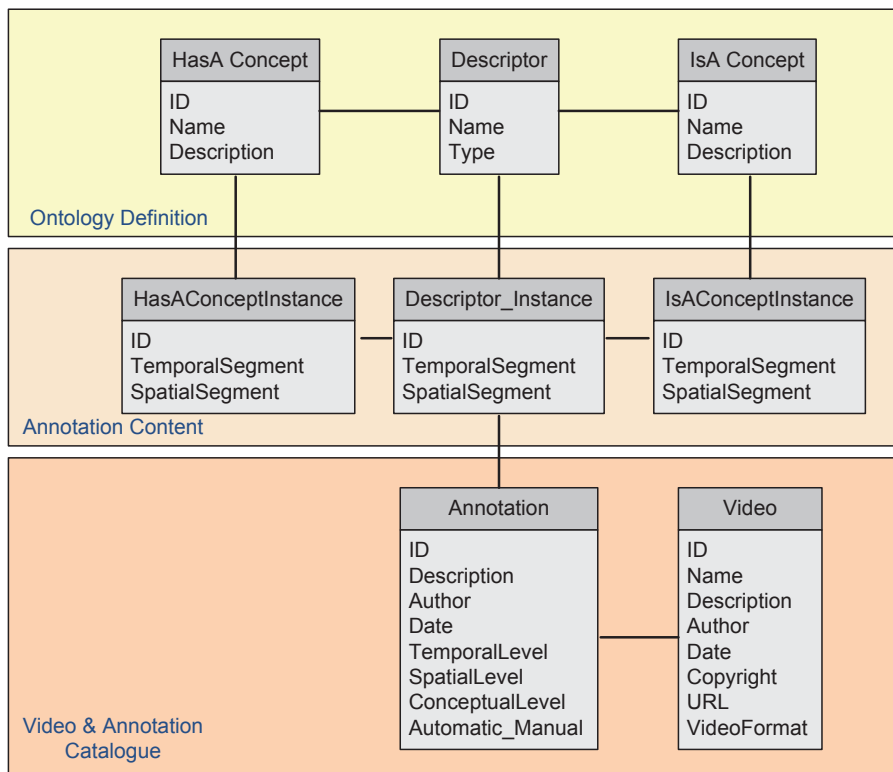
HasA Concept
ID
Name
Description

Descriptor
ID
Name
Type

IsA Concept
ID
Name
Description

Ontology Definition

HasAConceptInstance
ID
TemporalSegment
SpatialSegment

Descriptor_Instance
ID
TemporalSegment
SpatialSegment

IsAConceptInstance
ID
TemporalSegment
SpatialSegment

Annotation Content

Annotation
ID
Description
Author
Date
TemporalLevel
SpatialLevel
ConceptualLevel
Automatic_Manual

Video
ID
Name
Description
Author
Date
Copyright
URL
VideoFormat

Video & Annotation Catalogue